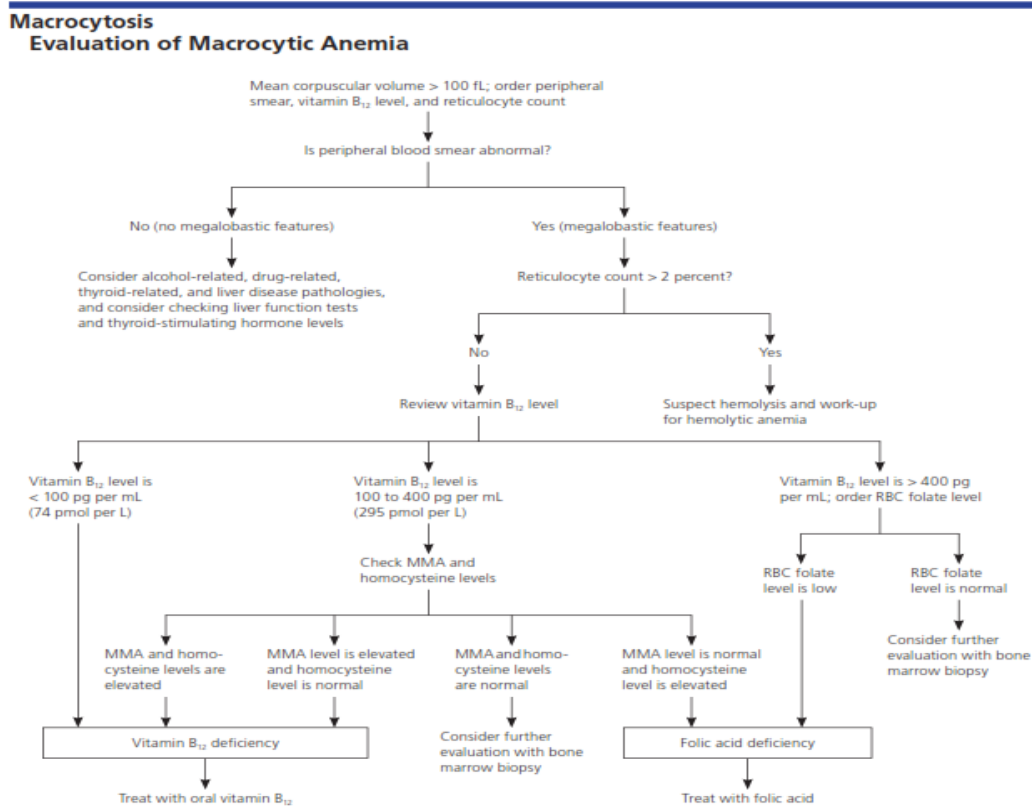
Macrocytosis
Evaluation of Macrocytic Anemia

Mean corpuscular volume > 100 fL; order peripheral smear, vitamin $B_{12}$ level, and reticulocyte count

Is peripheral blood smear abnormal?

No (no megalobastic features)

Consider alcohol-related, drug-related, thyroid-related, and liver disease pathologies, and consider checking liver function tests and thyroid-stimulating hormone levels

Yes (megalobastic features)

Reticulocyte count > 2 percent?

No

Review vitamin $B_{12}$ level

Yes

Suspect hemolysis and work-up for hemolytic anemia

Vitamin $B_{12}$ level is < 100 pg per mL (74 pmol per L)

Vitamin $B_{12}$ level is 100 to 400 pg per mL (295 pmol per L)

Check MMA and homocysteine levels

Vitamin $B_{12}$ level is > 400 pg per mL; order RBC folate level

RBC folate level is low

RBC folate level is normal

Consider further evaluation with bone marrow biopsy

MMA and homocysteine levels are elevated

MMA level is elevated and homocysteine level is normal

MMA and homocysteine levels are normal

MMA level is normal and homocysteine level is elevated

Vitamin $B_{12}$ deficiency

Consider further evaluation with bone marrow biopsy

Folic acid deficiency

Treat with oral vitamin $B_{12}$

Treat with folic acid